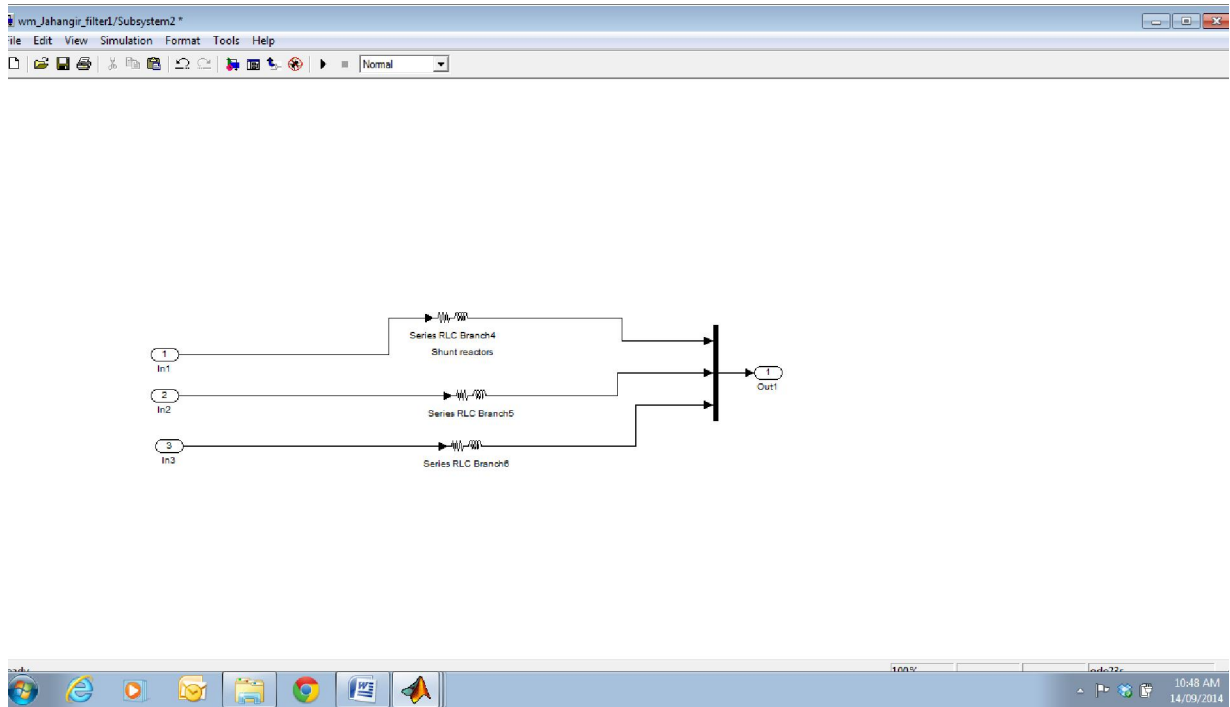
wm_Jahangir_filter1/Subsystem2 *

ile Edit View Simulation Format Tools Help

Normal

Series RLC Branch4
Shunt reactors

1
In1

2
In2

Series RLC Branch5

3
In3

Series RLC Branch6

1
Out1

eady

100%

ode23s

10:48 AM
14/09/2014